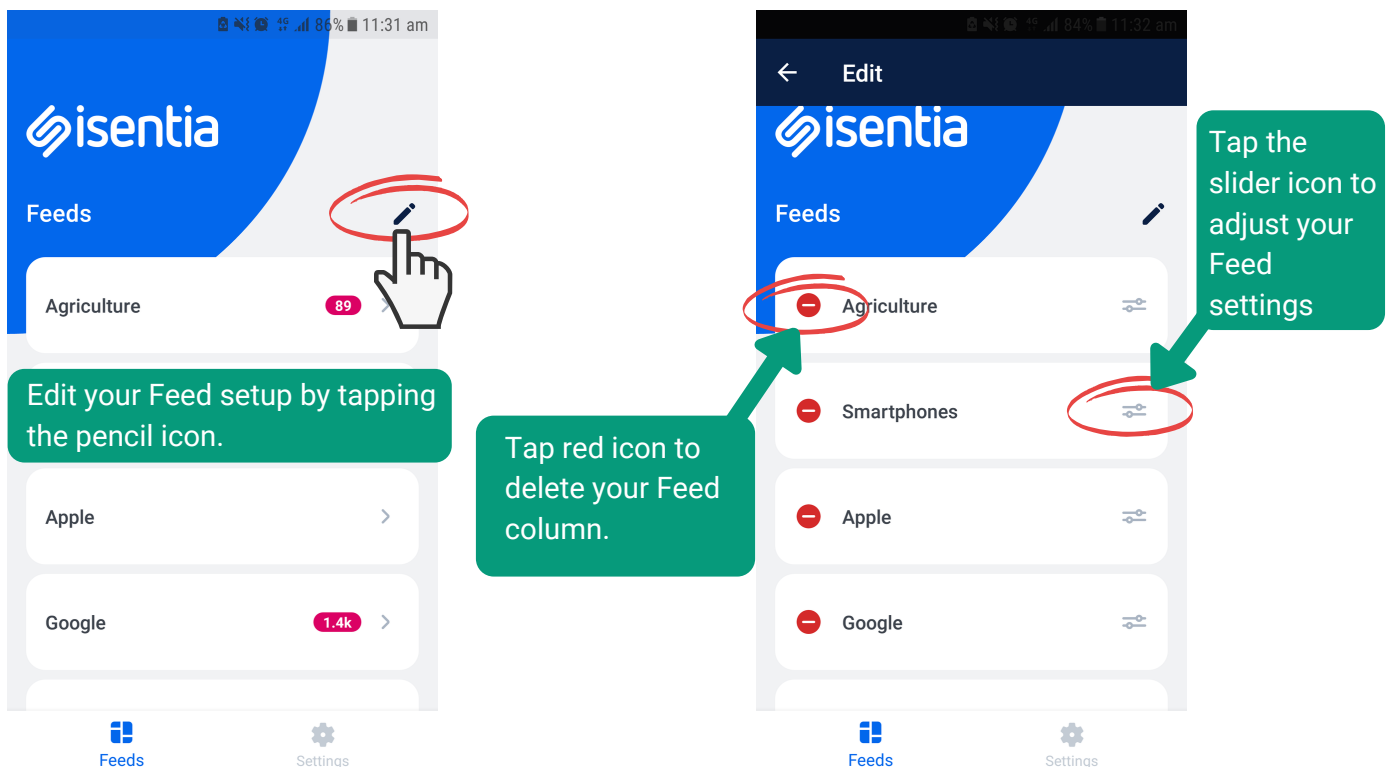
86% 11:31 am

isentia

Feeds

Agriculture 89

Edit your Feed setup by tapping the pencil icon.

Apple

Google 1.4k

Feeds Settings

84% 11:32 am

Edit

isentia

Feeds

Tap the slider icon to adjust your Feed settings

Agriculture

Smartphones

Tap red icon to delete your Feed column.

Apple

Google

Feeds Settings